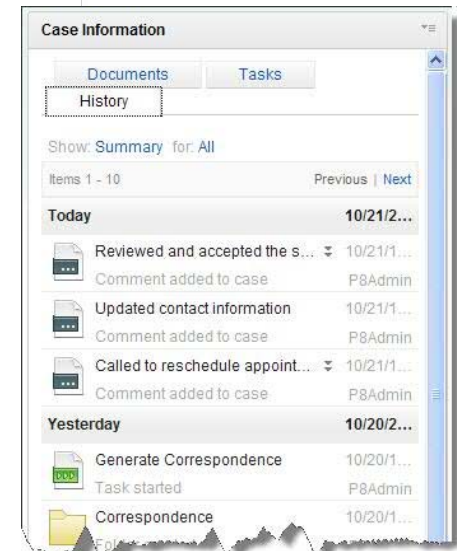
Case Information

Documents
Tasks
History

Show: Summary for: All

Items 1 - 10
Previous | Next

Today
10/21/2...

Reviewed and accepted the s...
10/21/1...
Comment added to case
P8Admin

Updated contact information
10/21/1...
Comment added to case
P8Admin

Called to reschedule appoint...
10/21/1...
Comment added to case
P8Admin

Yesterday
10/20/2...

Generate Correspondence
10/20/1...
Task started
P8Admin

Correspondence
10/20/1...
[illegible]